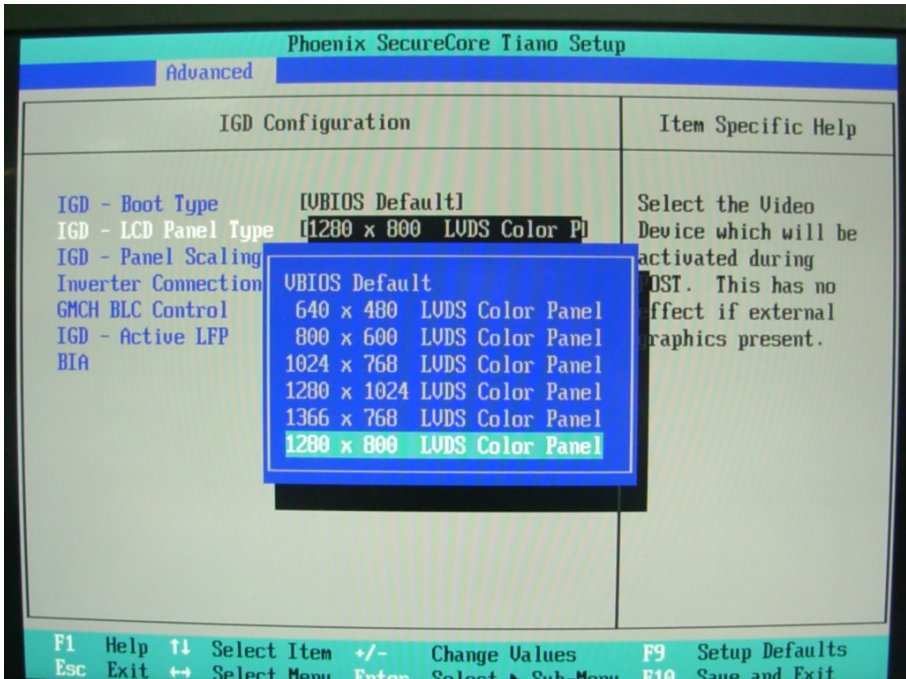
Phoenix SecureCore Tiano Setup

Advanced

IGD Configuration

Item Specific Help

IGD - Boot Type [VBIOS Default]
IGD - LCD Panel Type [1280 x 800 LVDS Color P]
IGD - Panel Scaling
Inverter Connection
GMCH BLC Control
IGD - Active LFP
BIA

VBIOS Default
640 x 480 LVDS Color Panel
800 x 600 LVDS Color Panel
1024 x 768 LVDS Color Panel
1280 x 1024 LVDS Color Panel
1366 x 768 LVDS Color Panel
1280 x 800 LVDS Color Panel

Select the Video Device which will be activated during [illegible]OST. This has no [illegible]ffect if external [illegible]raphics present.

F1 Help ↑↓ Select Item +/- Change Values F9 Setup Defaults
Esc Exit ↔ Select Menu Enter Select ▶ Sub-Menu F10 Save and Exit